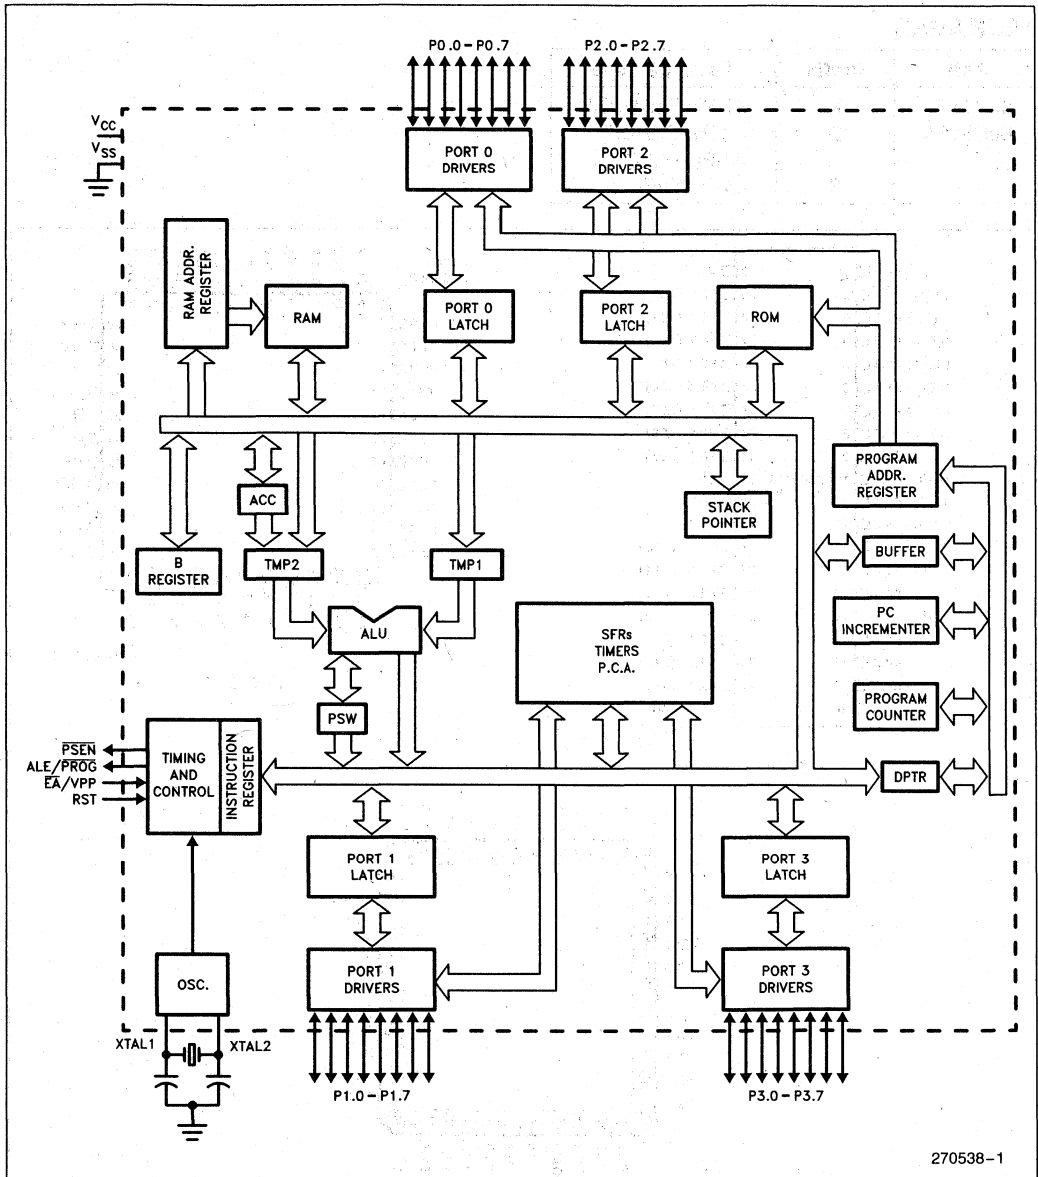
P0.0 – P0.7

P2.0 – P2.7

$V_{CC}$

$V_{SS}$

PORT 0 DRIVERS

PORT 2 DRIVERS

RAM ADDR. REGISTER

RAM

PORT 0 LATCH

PORT 2 LATCH

ROM

STACK POINTER

PROGRAM ADDR. REGISTER

ACC

B REGISTER

TMP2

TMP1

BUFFER

ALU

SFRs TIMERS P.C.A.

PC INCREMENTER

PSW

PROGRAM COUNTER

$\overline{PSEN}$

ALE/$\overline{PROG}$

$\overline{EA}$/VPP

RST

TIMING AND CONTROL

INSTRUCTION REGISTER

DPTR

PORT 1 LATCH

PORT 3 LATCH

OSC.

PORT 1 DRIVERS

PORT 3 DRIVERS

XTAL1

XTAL2

P1.0 – P1.7

P3.0 – P3.7

270538–1